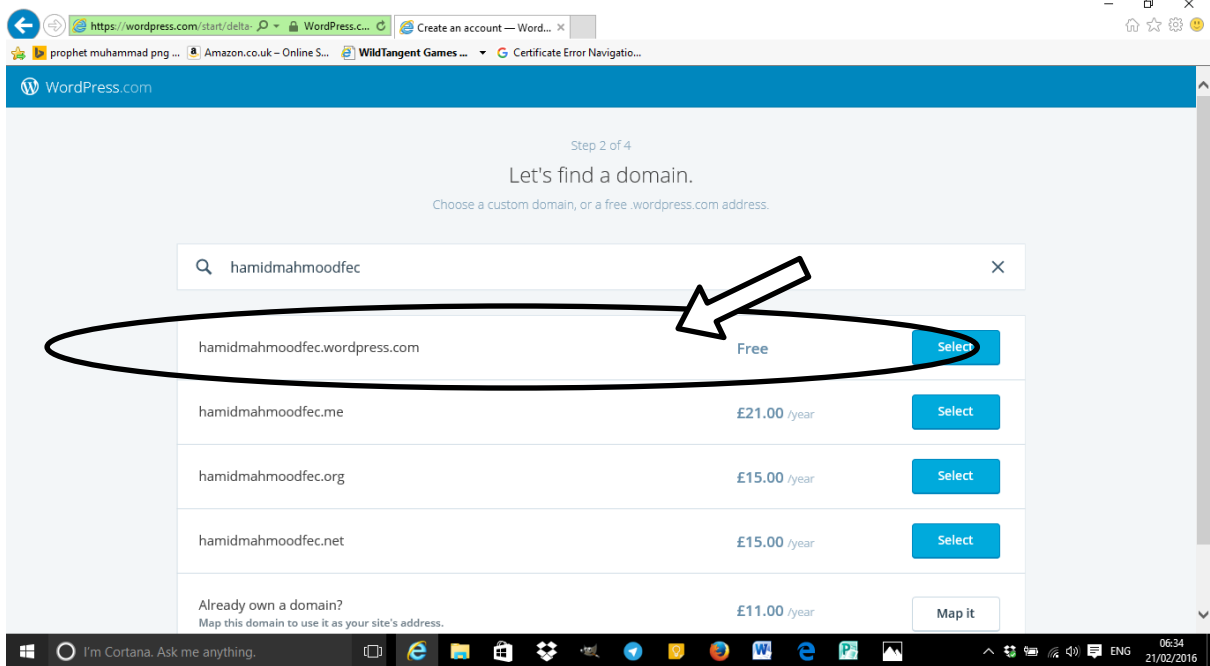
https://wordpress.com/start/delta-
WordPress.c...
Create an account — Word...
prophet muhammad png ...
Amazon.co.uk – Online S...
WildTangent Games ...
Certificate Error Navigatio...

WordPress.com

Step 2 of 4

Let's find a domain.

Choose a custom domain, or a free .wordpress.com address.

hamidmahmoodfec

| | | |
|---|---|---|
| hamidmahmoodfec.wordpress.com | Free | Select |
| hamidmahmoodfec.me | £21.00 /year | Select |
| hamidmahmoodfec.org | £15.00 /year | Select |
| hamidmahmoodfec.net | £15.00 /year | Select |
| Already own a domain? Map this domain to use it as your site's address. | £11.00 /year | Map it |

I'm Cortana. Ask me anything.
ENG
06:34
21/02/2016